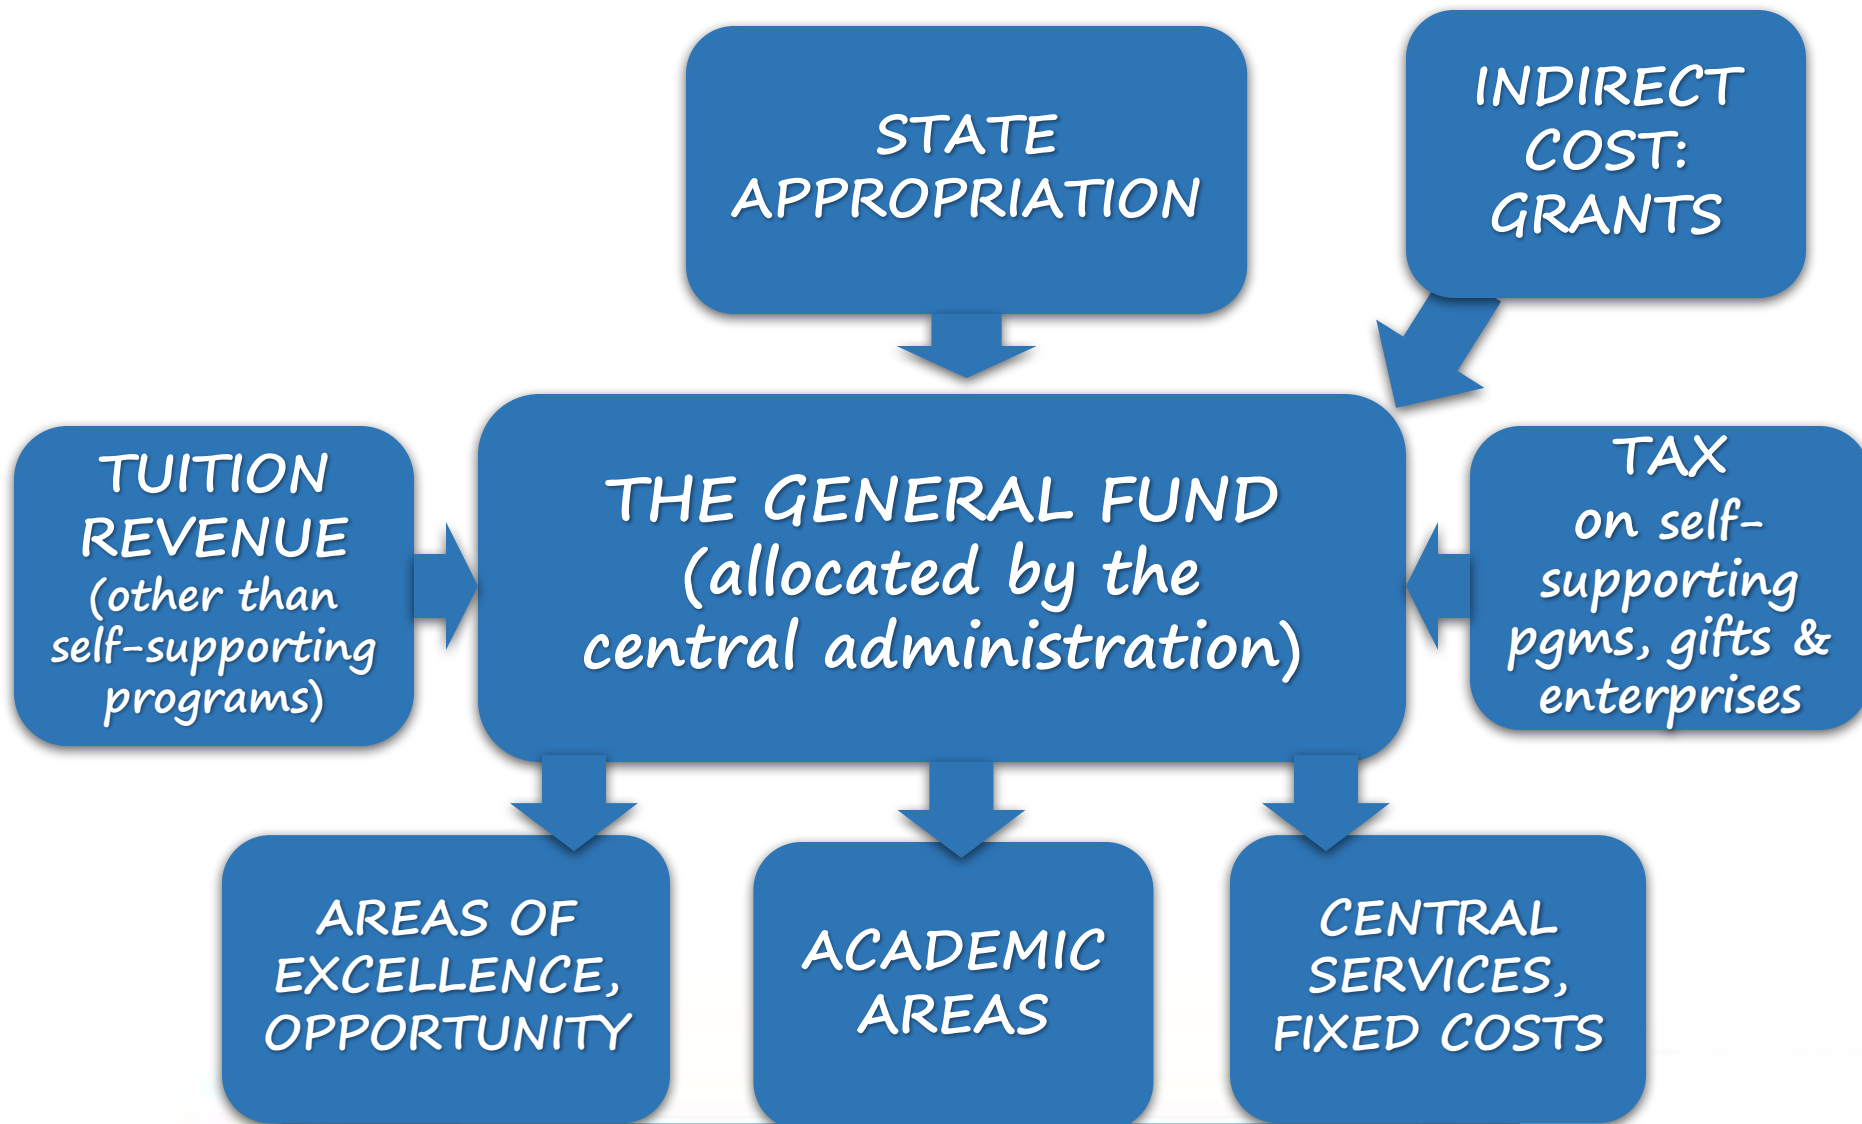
STATE APPROPRIATION

INDIRECT COST: GRANTS

TUITION REVENUE (other than self-supporting programs)

THE GENERAL FUND (allocated by the central administration)

TAX on self-supporting pgms, gifts & enterprises

AREAS OF EXCELLENCE, OPPORTUNITY

ACADEMIC AREAS

CENTRAL SERVICES, FIXED COSTS